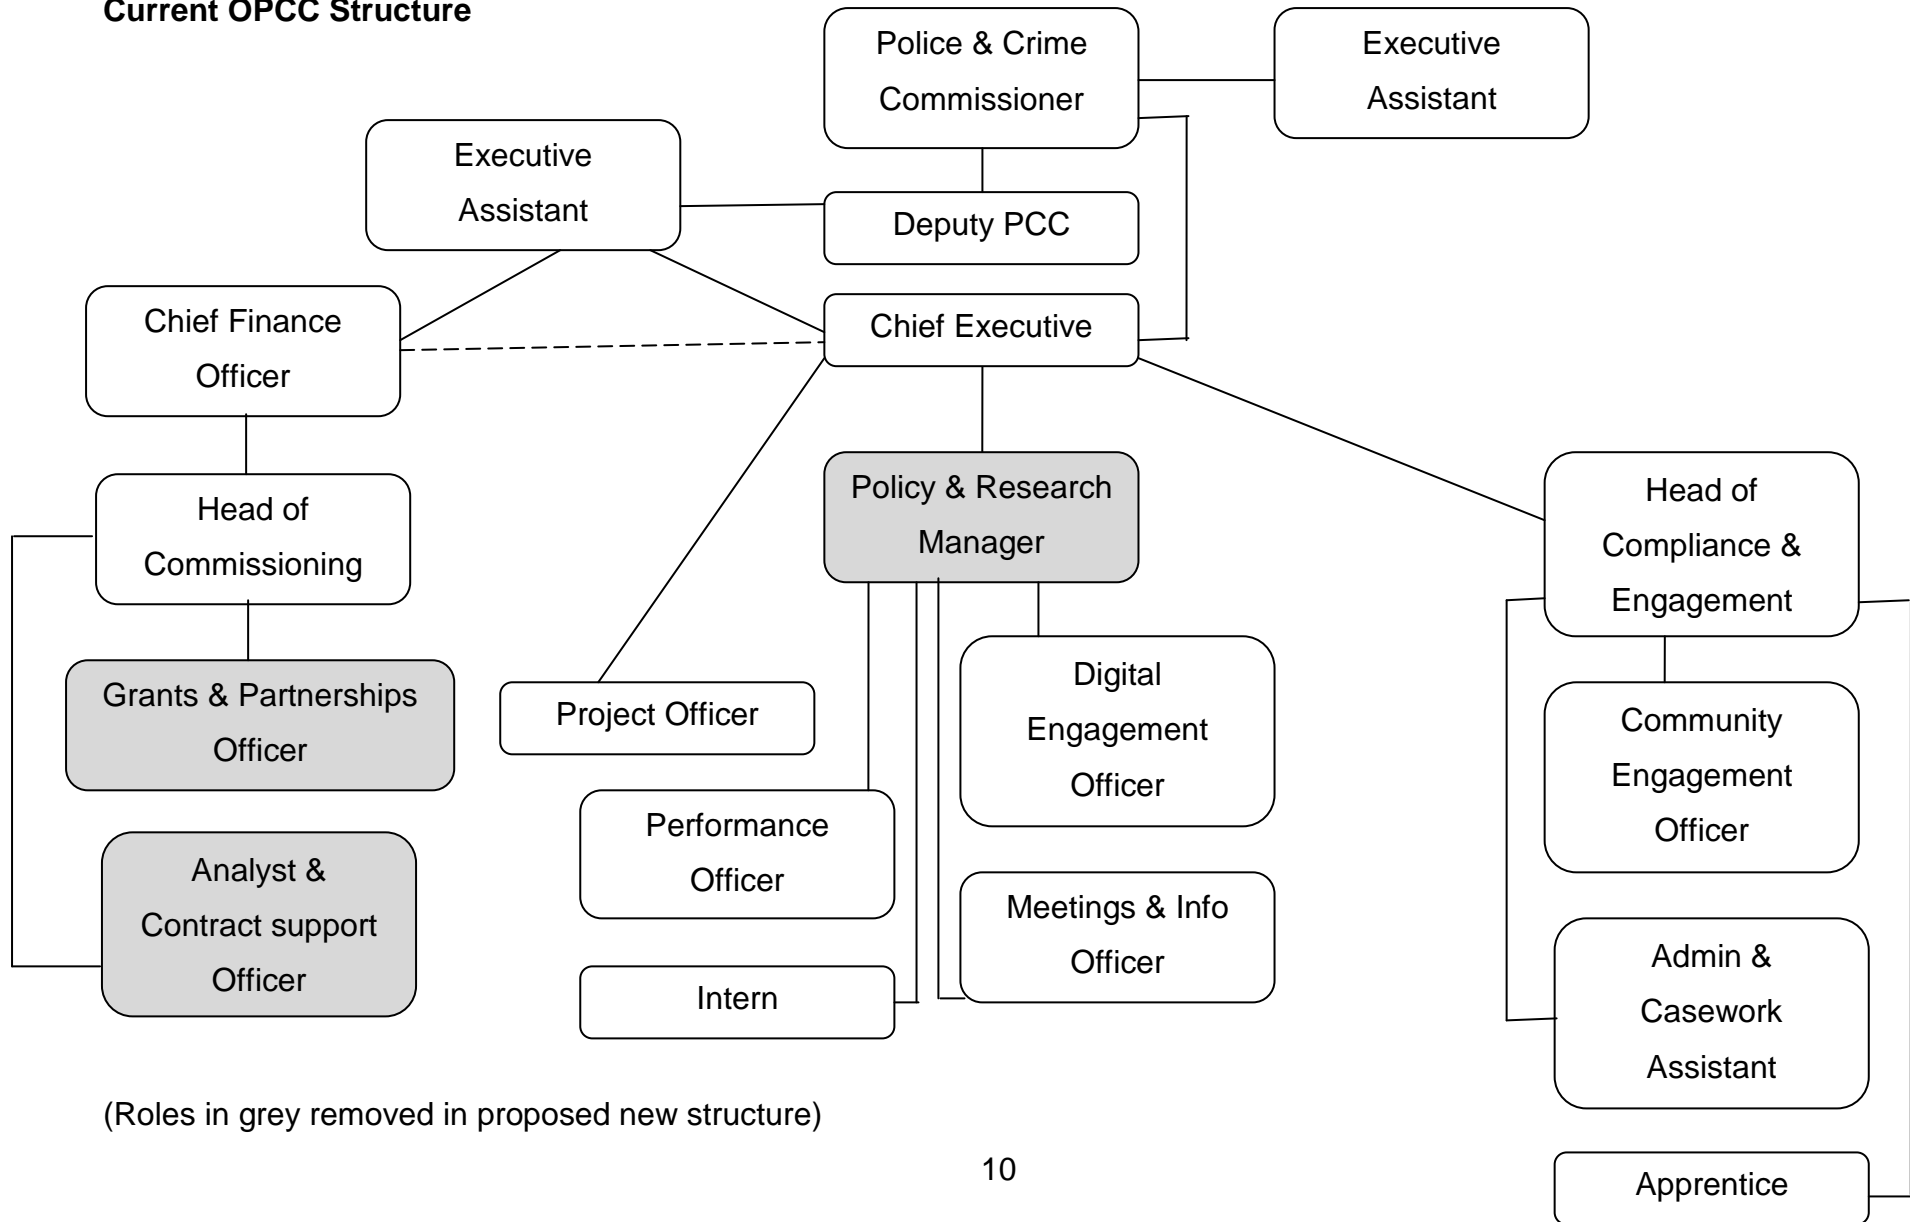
Current OPCC Structure

Police & Crime Commissioner

Executive Assistant

Executive Assistant

Deputy PCC

Chief Finance Officer

Chief Executive

Head of Commissioning

Policy & Research Manager

Head of Compliance & Engagement

Grants & Partnerships Officer

Project Officer

Digital Engagement Officer

Community Engagement Officer

Performance Officer

Analyst & Contract support Officer

Meetings & Info Officer

Admin & Casework Assistant

Intern

Apprentice

(Roles in grey removed in proposed new structure)

10